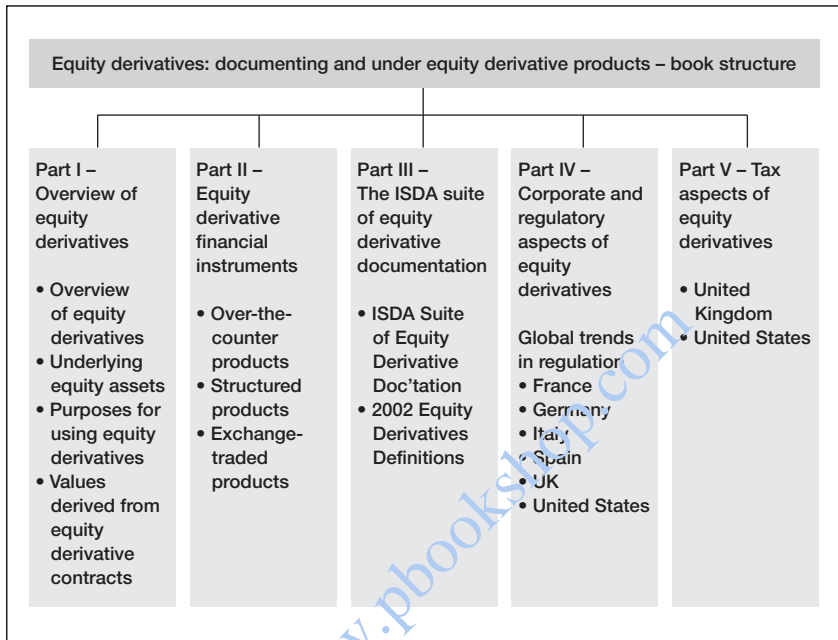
Equity derivatives: documenting and under equity derivative products – book structure

Part I – Overview of equity derivatives

• Overview of equity derivatives
• Underlying equity assets
• Purposes for using equity derivatives
• Values derived from equity derivative contracts

Part II – Equity derivative financial instruments

• Over-the-counter products
• Structured products
• Exchange-traded products

Part III – The ISDA suite of equity derivative documentation

• ISDA Suite of Equity Derivative Doc'tation
• 2002 Equity Derivatives Definitions

Part IV – Corporate and regulatory aspects of equity derivatives

Global trends in regulation
• France
• Germany
• Italy
• Spain
• UK
• United States

Part V – Tax aspects of equity derivatives

• United Kingdom
• United States

www.pbookshop.com